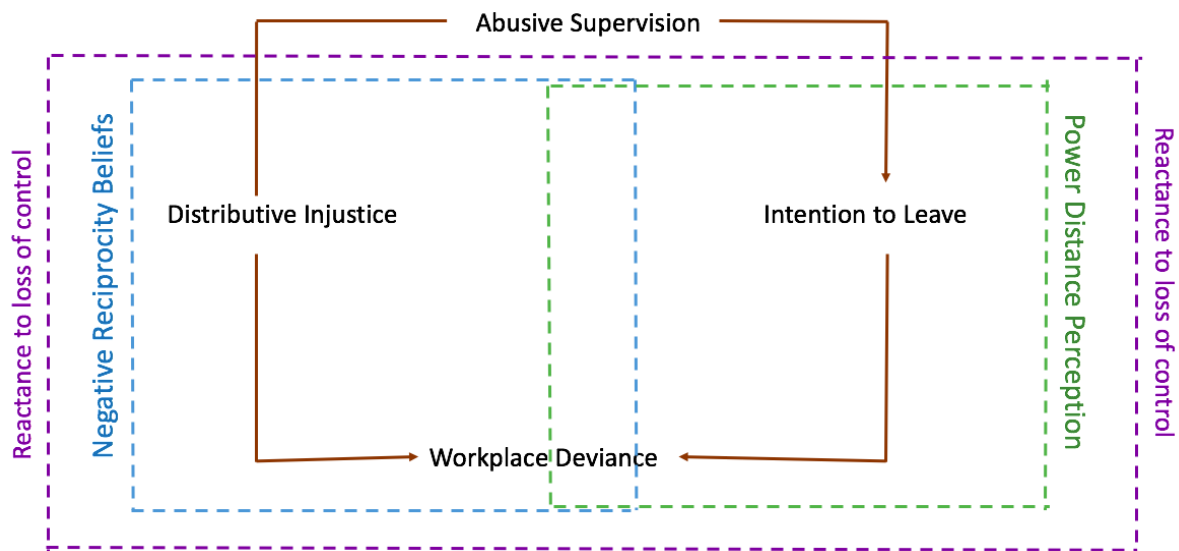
Abusive Supervision

Reactance to loss of control

Negative Reciprocity Beliefs

Distributive Injustice

Intention to Leave

Power Distance Perception

Reactance to loss of control

Workplace Deviance